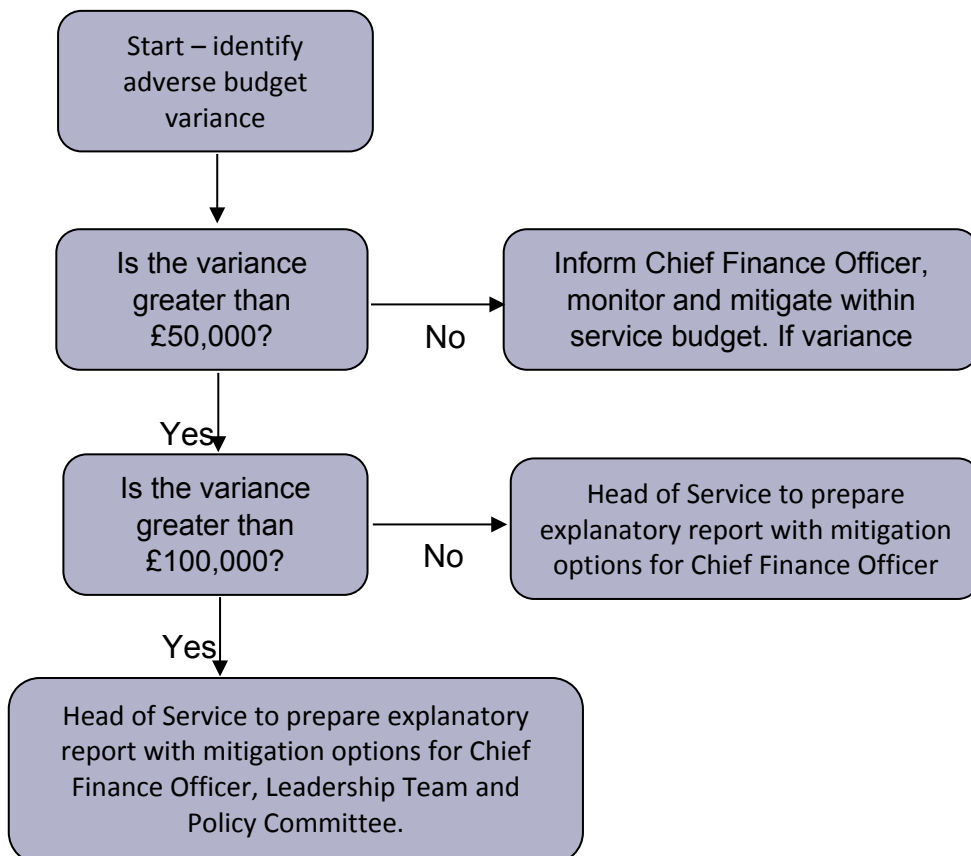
Start – identify adverse budget variance

Is the variance greater than £50,000?

No

Inform Chief Finance Officer, monitor and mitigate within service budget. If variance

Yes

Is the variance greater than £100,000?

No

Head of Service to prepare explanatory report with mitigation options for Chief Finance Officer

Yes

Head of Service to prepare explanatory report with mitigation options for Chief Finance Officer, Leadership Team and Policy Committee.